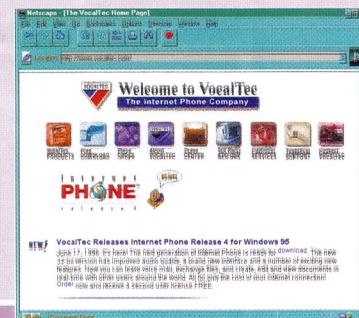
Netscape - [The VocalTec Home Page]

File Edit View Go Bookmarks Options Directory Window Help

Location: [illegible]

Welcome to VocalTec

The Internet Phone Company

VOCALTEC

VocalTec PRODUCTS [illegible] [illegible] About VocalTec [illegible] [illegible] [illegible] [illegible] Contact VocalTec

Internet PHONE release 4

NEW

VocalTec Releases Internet Phone Release 4 for Windows 95

June 17, 1996. It's here! The next generation of Internet Phone is ready for download. The new 32-bit version has improved audio quality, a brand new interface and a number of exciting new features. Now you can leave voice mail, exchange files, and create, edit and view documents in real time with other users around the world. All for only the cost of your Internet connection! Order now and receive a second user license FREE.